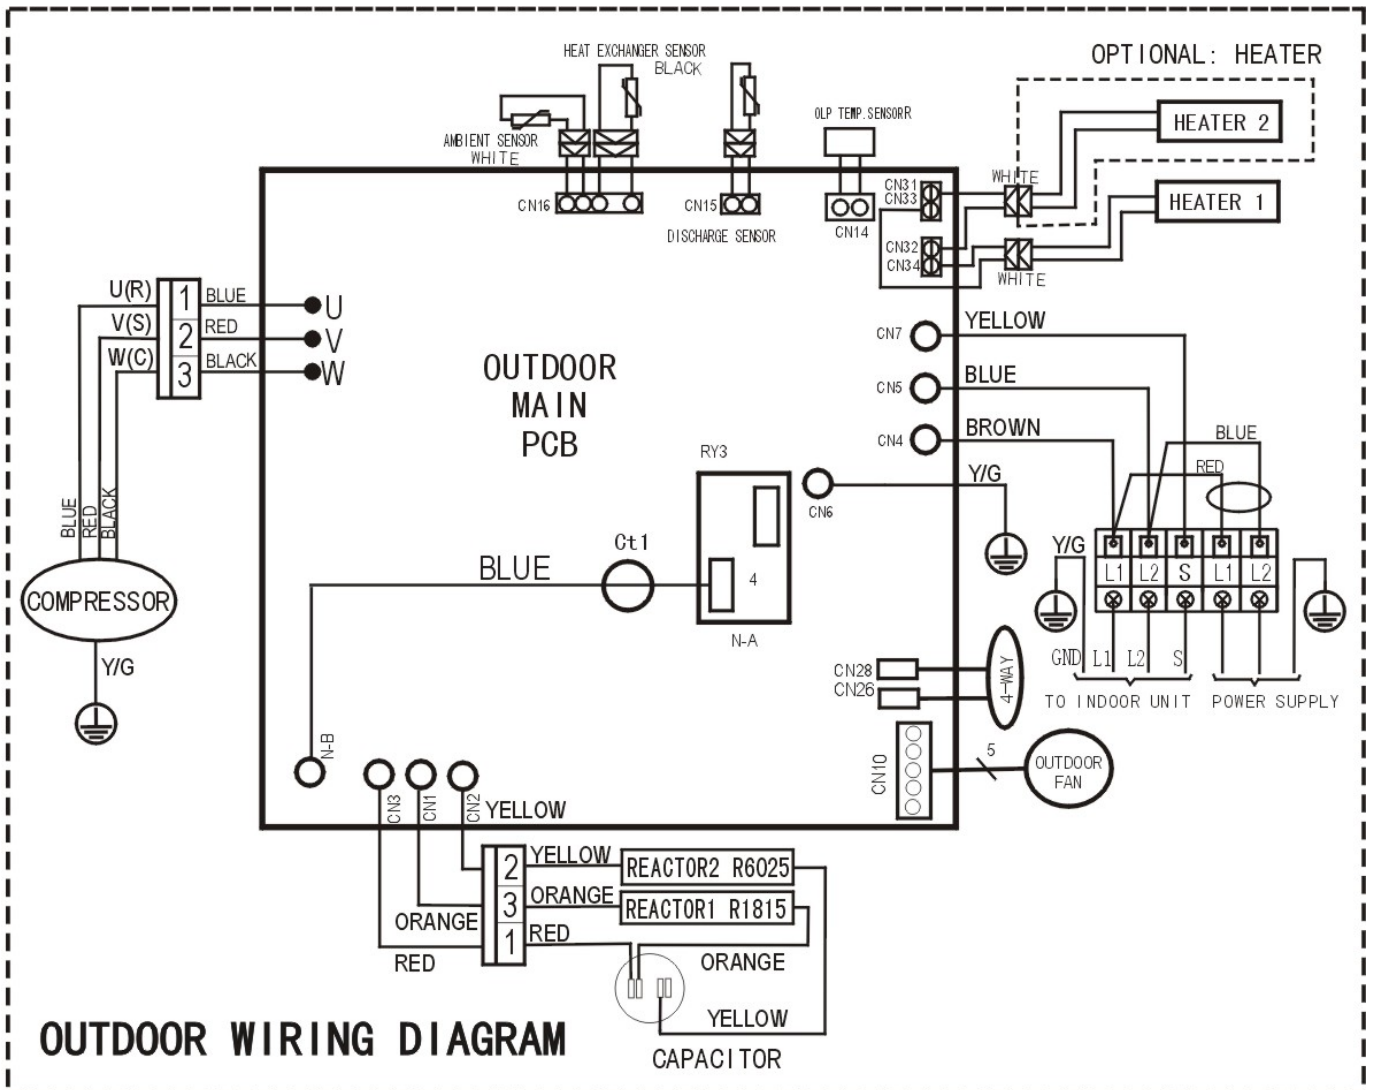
HEAT EXCHANGER SENSOR
BLACK

OPTIONAL: HEATER

AMBIENT SENSOR
WHITE

OLP TEMP.SENSORR

HEATER 2

HEATER 1

WHITE

WHITE

CN16

CN15

DISCHARGE SENSOR

CN14

CN31
CN33

CN32
CN34

U(R)
V(S)
W(C)

1 BLUE
2 RED
3 BLACK

U
V
W

OUTDOOR
MAIN
PCB

CN7 YELLOW

CN5 BLUE

CN4 BROWN

BLUE

RED

RY3

CN6

Y/G

BLUE
RED
BLACK

COMPRESSOR

Y/G

BLUE

Ct1

4

N-A

Y/G

L1 L2 S L1 L2

GND L1 L2 S

TO INDOOR UNIT POWER SUPPLY

CN28
CN26

4-WAY

N-B

CN10

5

OUTDOOR
FAN

CN3 CN1 CN2 YELLOW

2 YELLOW
3 ORANGE
1 RED

REACTOR2 R6025

REACTOR1 R1815

ORANGE

RED

ORANGE

YELLOW

OUTDOOR WIRING DIAGRAM

CAPACITOR